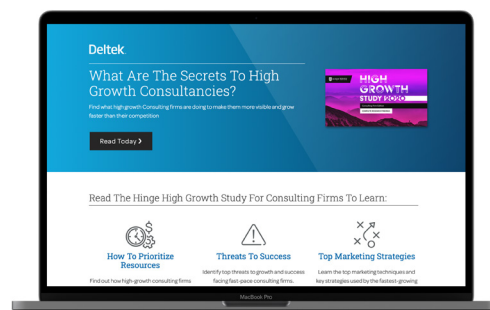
Deltek

What Are The Secrets To High Growth Consultancies?

Find what high growth Consulting firms are doing to make them more visible and grow faster than their competition

Read Today >

HIGH GROWTH STUDY 2020

Read The Hinge High Growth Study For Consulting Firms To Learn:

How To Prioritize Resources

Find out how high-growth consulting firms

Threats To Success

Identify top threats to growth and success facing fast-pace consulting firms.

Top Marketing Strategies

Learn the top marketing techniques and key strategies used by the fastest-growing

MacBook Pro